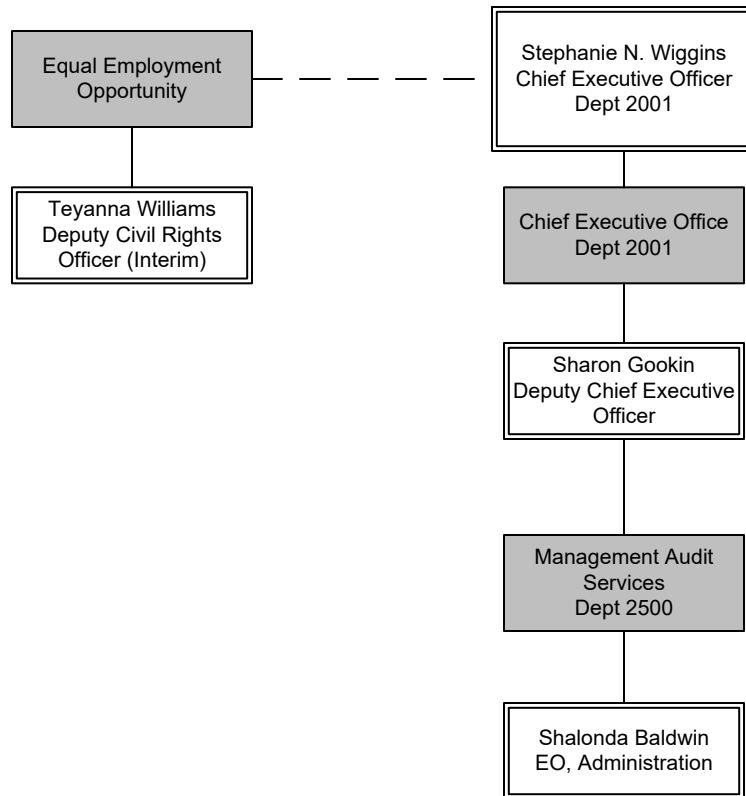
Equal Employment Opportunity

Teyanna Williams
Deputy Civil Rights Officer (Interim)

Stephanie N. Wiggins
Chief Executive Officer
Dept 2001

Chief Executive Office
Dept 2001

Sharon Gookin
Deputy Chief Executive Officer

Management Audit Services
Dept 2500

Shalonda Baldwin
EO, Administration